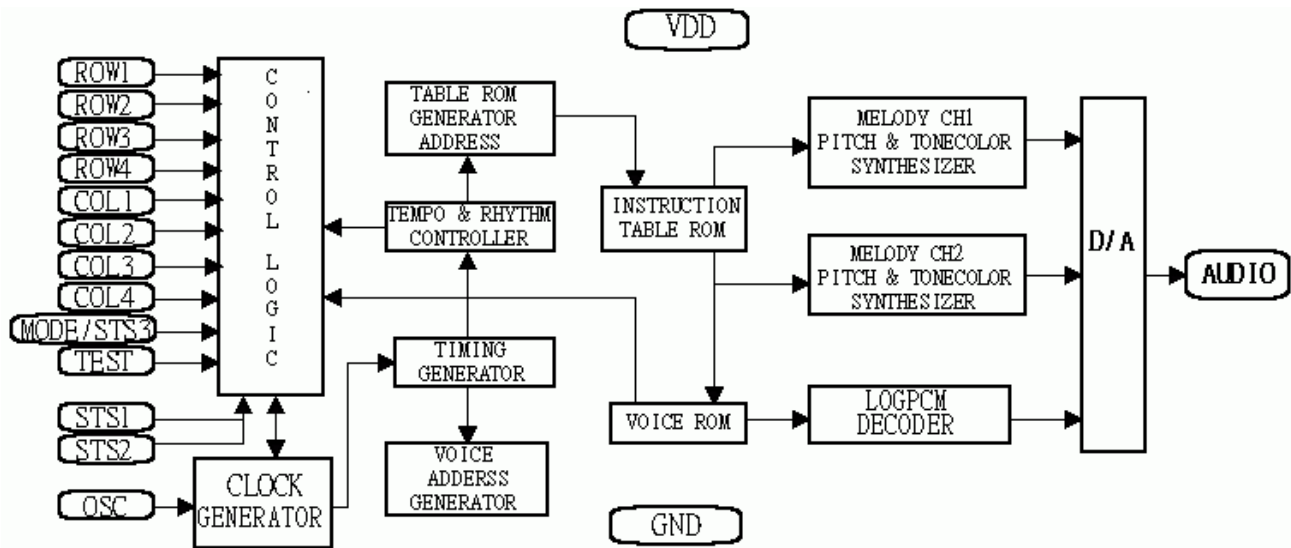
VDD

ROW1
ROW2
ROW3
ROW4
COL1
COL2
COL3
COL4
MODE/STS3
TEST

CONTROL LOGIC

TABLE ROM GENERATOR ADDRESS

TEMPO & RHYTHM CONTROLLER

INSTRUCTION TABLE ROM

MELODY CH1 PITCH & TONECOLOR SYNTHESIZER

MELODY CH2 PITCH & TONECOLOR SYNTHESIZER

D/A

AUDIO

TIMING GENERATOR

STS1
STS2

VOICE ROM

LOGPCM DECODER

VOICE ADDERSS GENERATOR

OSC

CLOCK GENERATOR

GND